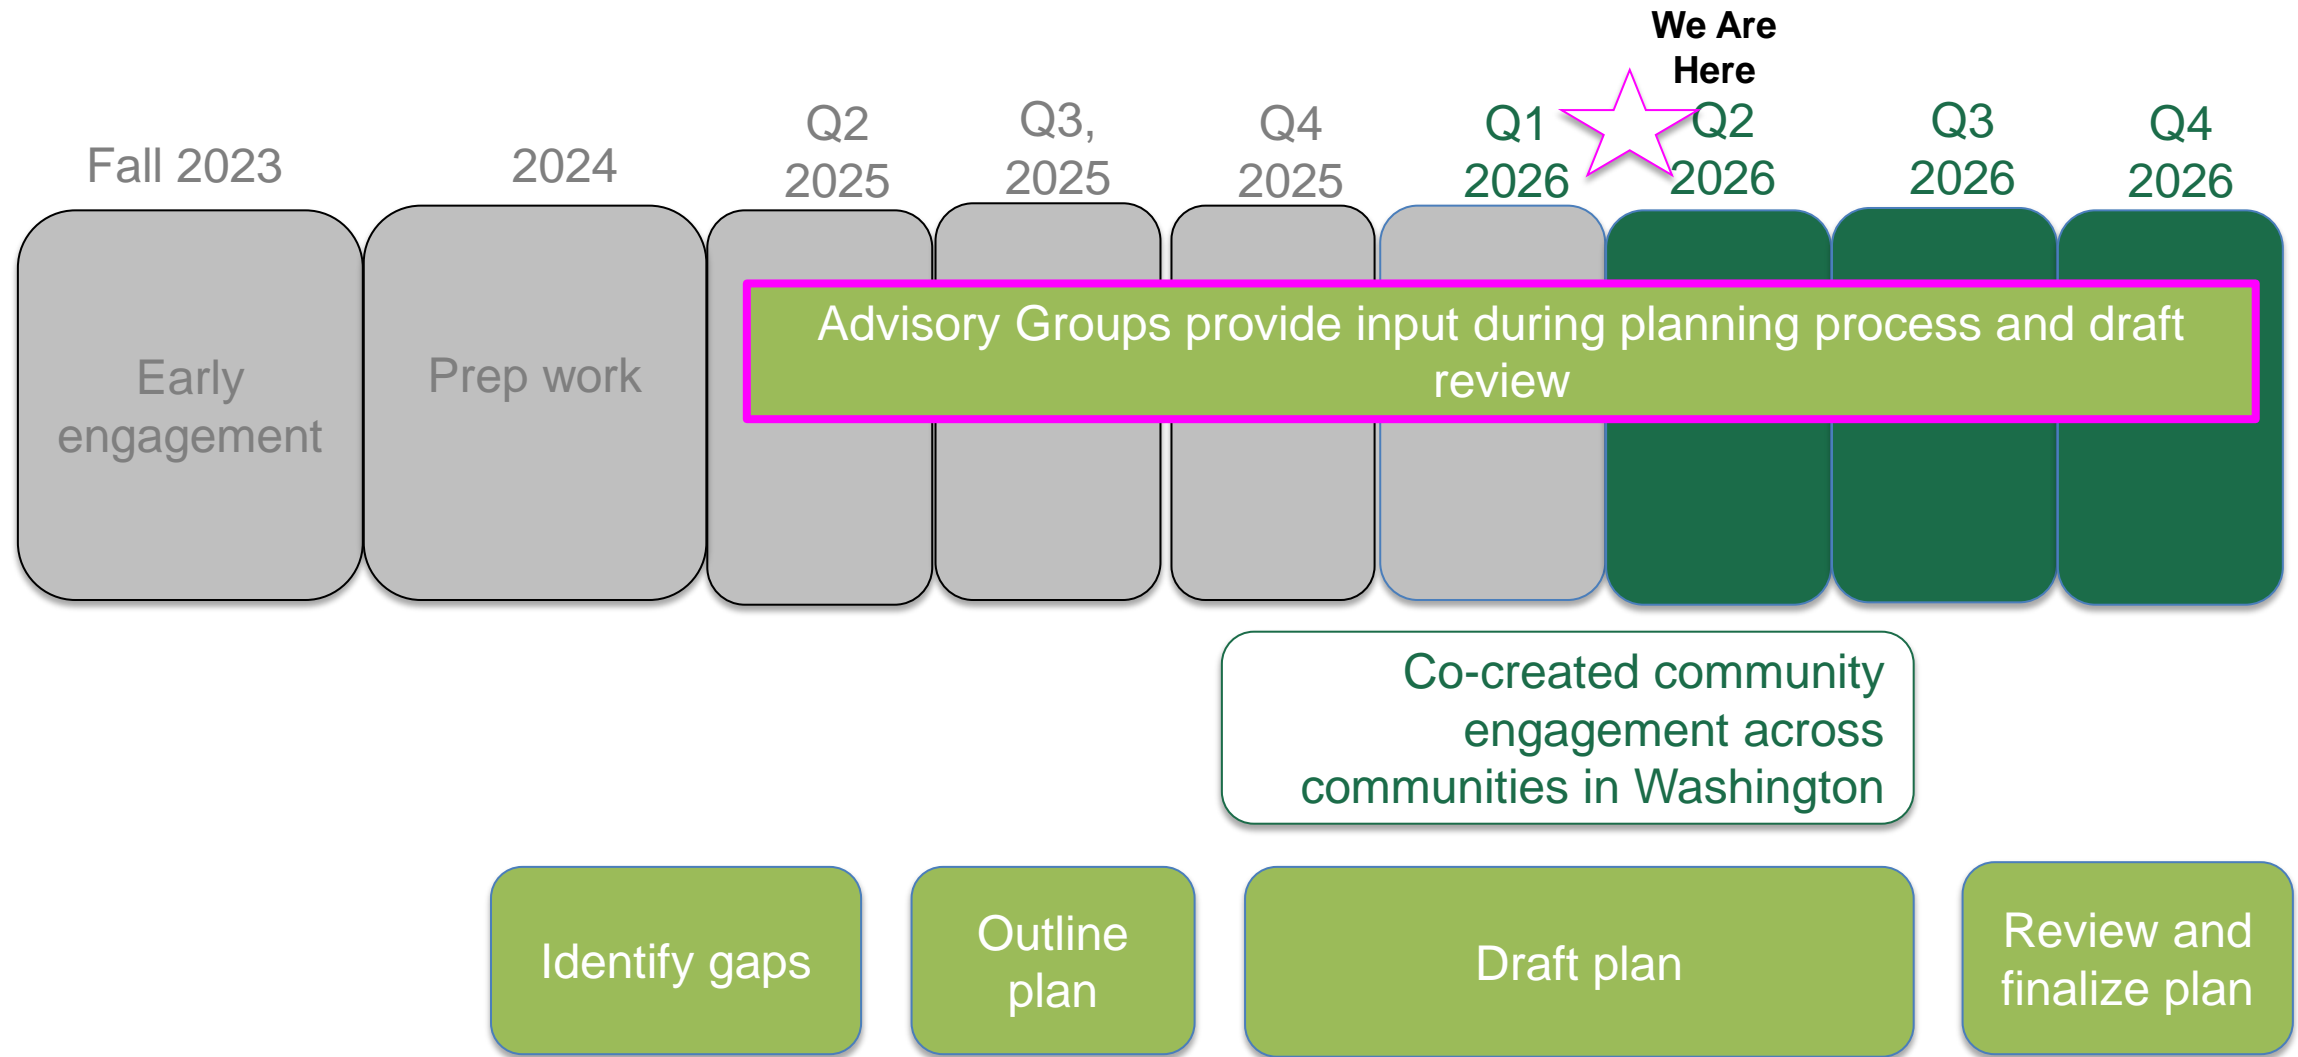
We Are Here

Fall 2023

2024

Q2 2025

Q3, 2025

Q4 2025

Q1 2026

Q2 2026

Q3 2026

Q4 2026

Early engagement

Prep work

Advisory Groups provide input during planning process and draft review

Co-created community engagement across communities in Washington

Identify gaps

Outline plan

Draft plan

Review and finalize plan